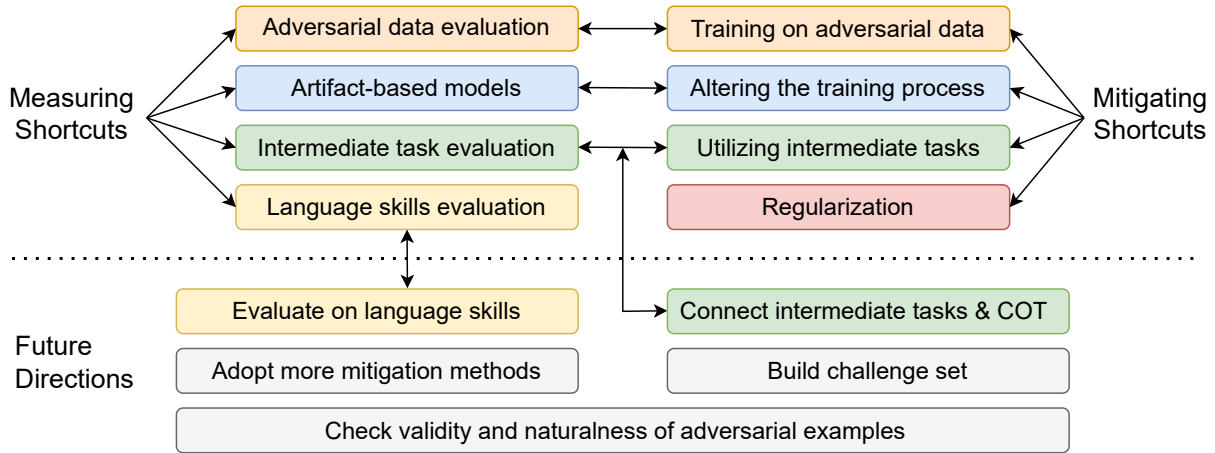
Measuring Shortcuts

Adversarial data evaluation

Artifact-based models

Intermediate task evaluation

Language skills evaluation

Training on adversarial data

Altering the training process

Utilizing intermediate tasks

Regularization

Mitigating Shortcuts

Future Directions

Evaluate on language skills

Connect intermediate tasks & COT

Adopt more mitigation methods

Build challenge set

Check validity and naturalness of adversarial examples